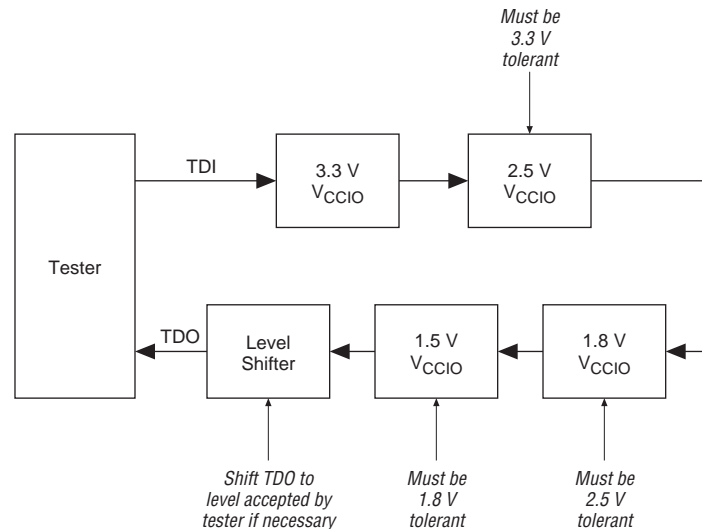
Must be 3.3 V tolerant

Tester

TDI

3.3 V $V_{CCIO}$

2.5 V $V_{CCIO}$

TDO

Level Shifter

1.5 V $V_{CCIO}$

1.8 V $V_{CCIO}$

Shift TDO to level accepted by tester if necessary

Must be 1.8 V tolerant

Must be 2.5 V tolerant